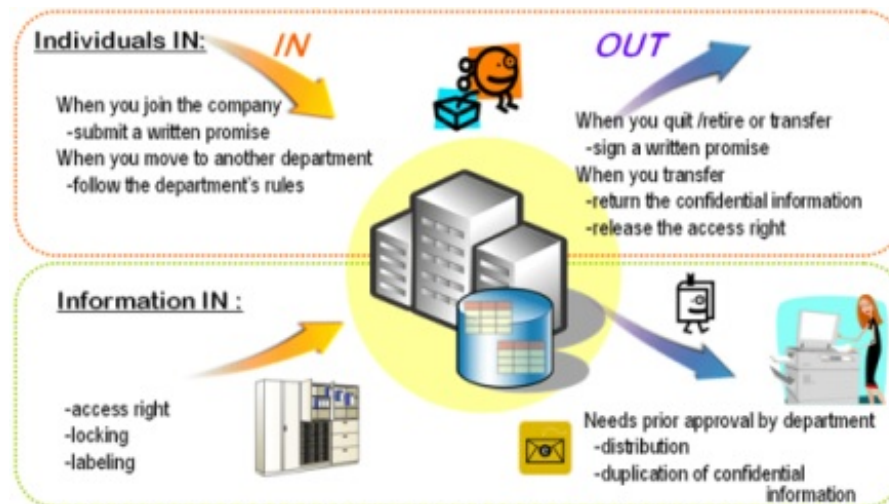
Individuals IN:

IN

OUT

When you join the company
-submit a written promise
When you move to another department
-follow the department's rules

When you quit /retire or transfer
-sign a written promise
When you transfer
-return the confidential information
-release the access right

Information IN :

-access right
-locking
-labeling

Needs prior approval by department
-distribution
-duplication of confidential information